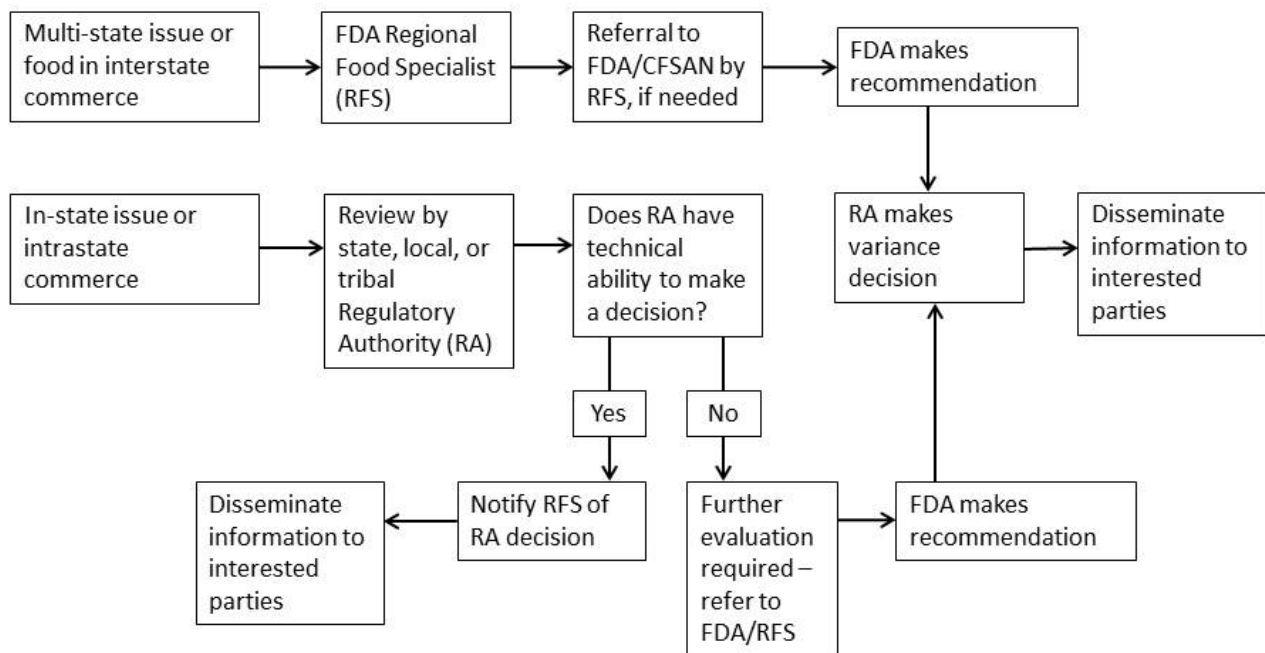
Multi-state issue or food in interstate commerce

FDA Regional Food Specialist (RFS)

Referral to FDA/CFSAN by RFS, if needed

FDA makes recommendation

In-state issue or intrastate commerce

Review by state, local, or tribal Regulatory Authority (RA)

Does RA have technical ability to make a decision?

RA makes variance decision

Disseminate information to interested parties

Yes

No

Disseminate information to interested parties

Notify RFS of RA decision

Further evaluation required – refer to FDA/RFS

FDA makes recommendation